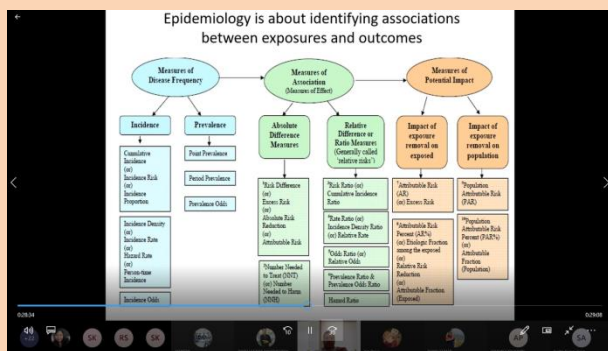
Epidemiology is about identifying associations between exposures and outcomes

Measures of Disease Frequency

Measures of Association (Measures of Effect)

Measures of Potential Impact

Incidence

Prevalence

Absolute Difference Measures

Relative Difference or Ratio Measures (Generally called "relative risks")

Impact of exposure removal on exposed

Impact of exposure removal on population

Cumulative Incidence (or) Incidence Risk (or) Incidence Proportion

Incidence Density (or) Incidence Rate (or) Hazard Rate (or) Person-time Incidence

Incidence Odds

Point Prevalence

Period Prevalence

Prevalence Odds

Risk Difference (or) Excess Risk (or) Absolute Risk Reduction (or) Attributable Risk

Number Needed to Treat (NNT) (or) Number Needed to Harm (NNH)

Risk Ratio (or) Cumulative Incidence Ratio

Rate Ratio (or) Incidence Density Ratio (or) Relative Rate

Odds Ratio (or) Relative Odds

Prevalence Ratio & Prevalence Odds Ratio

Hazard Ratio

Attributable Risk (AR) (or) Excess Risk

Attributable Risk Percent (AR%) (or) Etiologic Fraction among the exposed (or) Relative Risk Reduction (or) Attributable Fraction (Exposed)

Population Attributable Risk (PAR)

Population Attributable Risk Percent (PAR%) (or) Attributable Fraction (Population)

0:28:34

0:29:06

SK RS SK AP SA